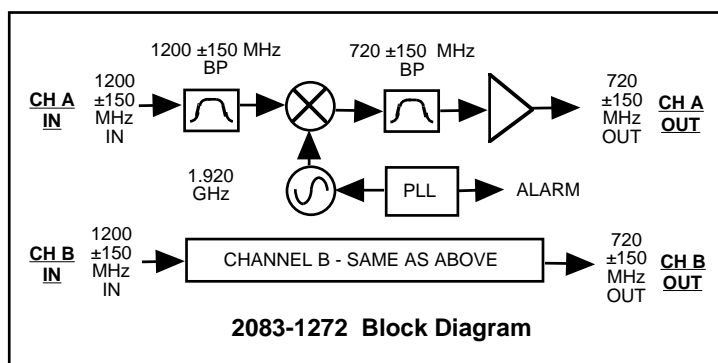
1200 ±150 MHz BP

720 ±150 MHz BP

CH A IN

1200 ±150 MHz IN

720 ±150 MHz OUT

CH A OUT

1.920 GHz

PLL

ALARM

CH B IN

1200 ±150 MHz IN

CHANNEL B - SAME AS ABOVE

720 ±150 MHz OUT

CH B OUT

2083-1272 Block Diagram